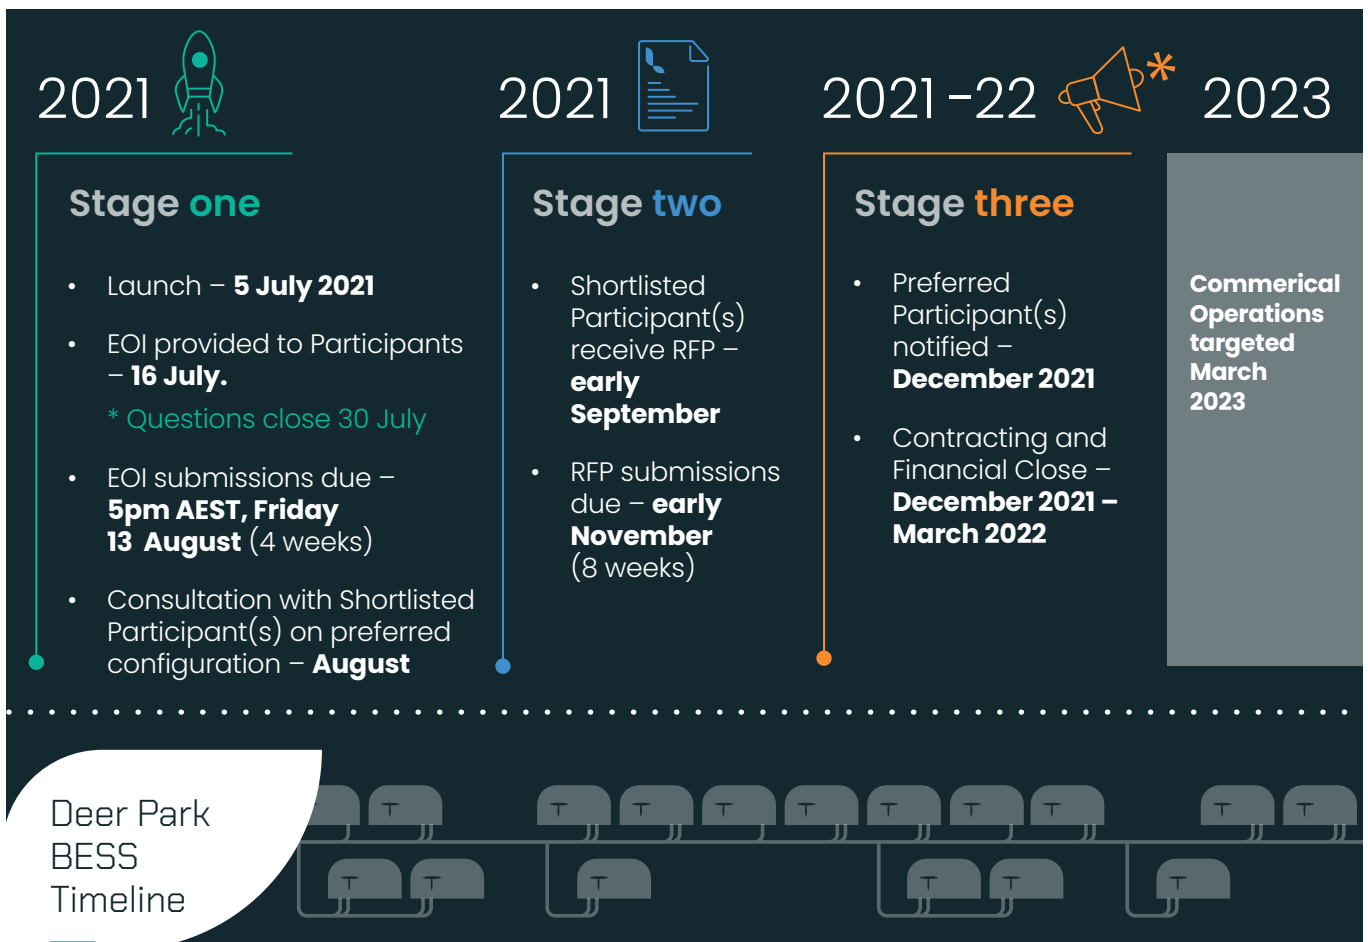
2021

2021

2021 -22

2023

Stage one

- Launch – **5 July 2021**
- EOI provided to Participants – **16 July.**

\* Questions close 30 July

- EOI submissions due – **5pm AEST, Friday 13 August** (4 weeks)
- Consultation with Shortlisted Participant(s) on preferred configuration – **August**

Stage two

- Shortlisted Participant(s) receive RFP – **early September**
- RFP submissions due – **early November** (8 weeks)

Stage three

- Preferred Participant(s) notified – **December 2021**
- Contracting and Financial Close – **December 2021 – March 2022**

Commerical Operations targeted March 2023

Deer Park BESS Timeline